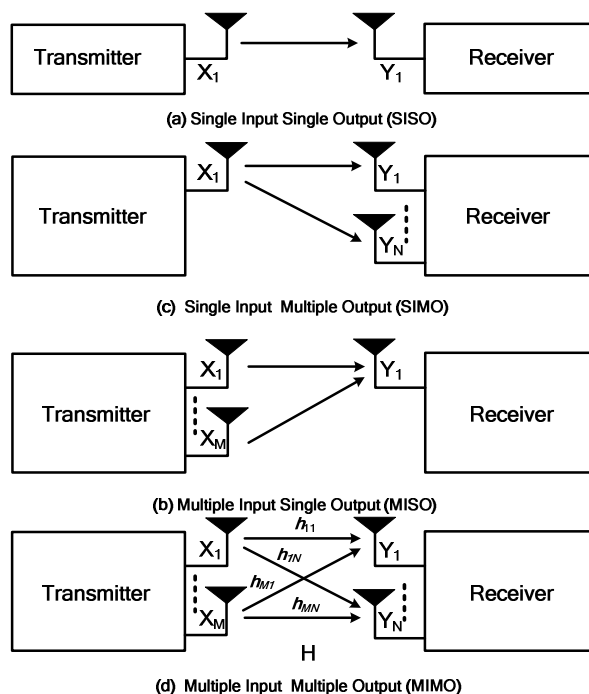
Transmitter

$X_1$

$Y_1$

Receiver

(a) Single Input Single Output (SISO)

Transmitter

$X_1$

$Y_1$

$Y_N$

Receiver

(c) Single Input Multiple Output (SIMO)

Transmitter

$X_1$

$X_M$

$Y_1$

Receiver

(b) Multiple Input Single Output (MISO)

Transmitter

$X_1$

$X_M$

$h_{11}$

$h_{1N}$

$h_{M1}$

$h_{MN}$

$Y_1$

$Y_N$

Receiver

H

(d) Multiple Input Multiple Output (MIMO)